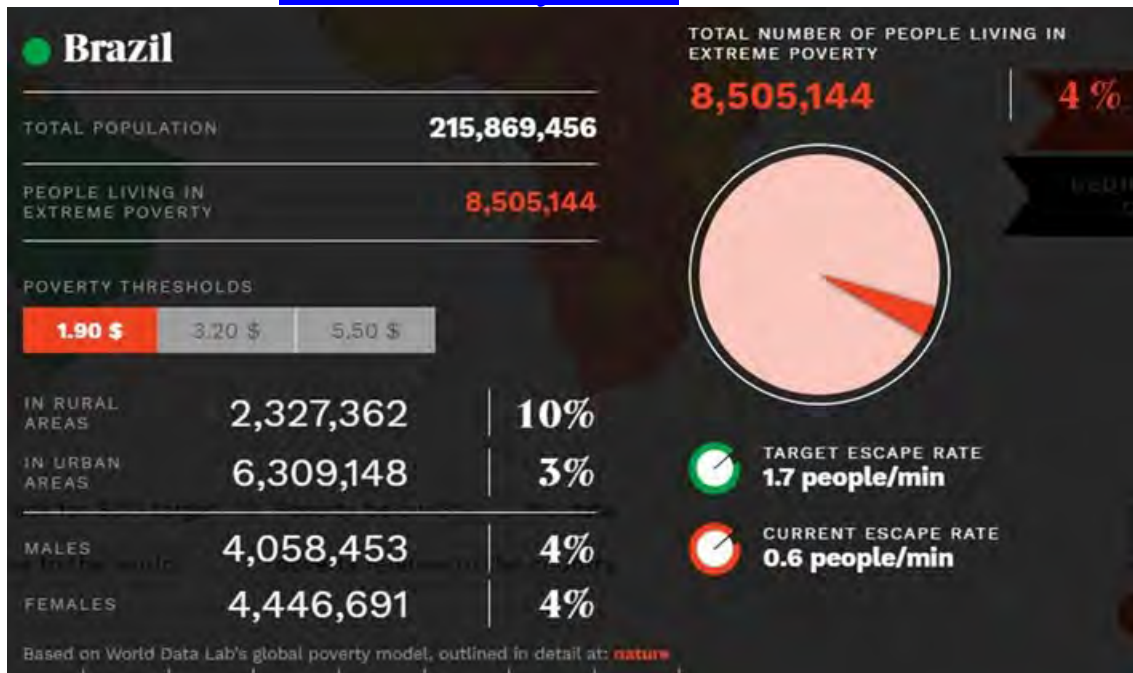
Brazil

TOTAL POPULATION 215,869,456

PEOPLE LIVING IN EXTREME POVERTY 8,505,144

POVERTY THRESHOLDS

1.90 $ | 3.20 $ | 5.50 $

IN RURAL AREAS 2,327,362 | 10%

IN URBAN AREAS 6,309,148 | 3%

MALES 4,058,453 | 4%

FEMALES 4,446,691 | 4%

Based on World Data Lab's global poverty model, outlined in detail at: nature

TOTAL NUMBER OF PEOPLE LIVING IN EXTREME POVERTY

8,505,144 | 4 %

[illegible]

TARGET ESCAPE RATE
1.7 people/min

CURRENT ESCAPE RATE
0.6 people/min